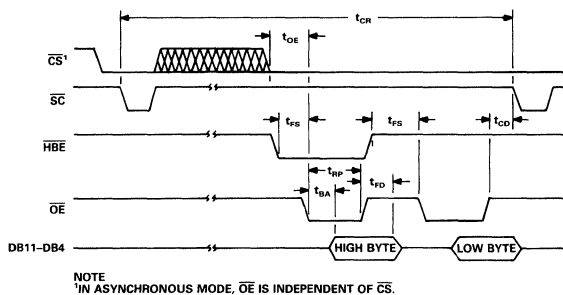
$t_{CR}$

$\overline{CS}^1$

$t_{OE}$

$\overline{SC}$

$t_{FS}$

$t_{FS}$

$t_{CD}$

$\overline{HBE}$

$t_{RP}$

$t_{BA}$

$t_{FD}$

$\overline{OE}$

DB11–DB4

HIGH BYTE

LOW BYTE

NOTE
$^1$IN ASYNCHRONOUS MODE, $\overline{OE}$ IS INDEPENDENT OF $\overline{CS}$.